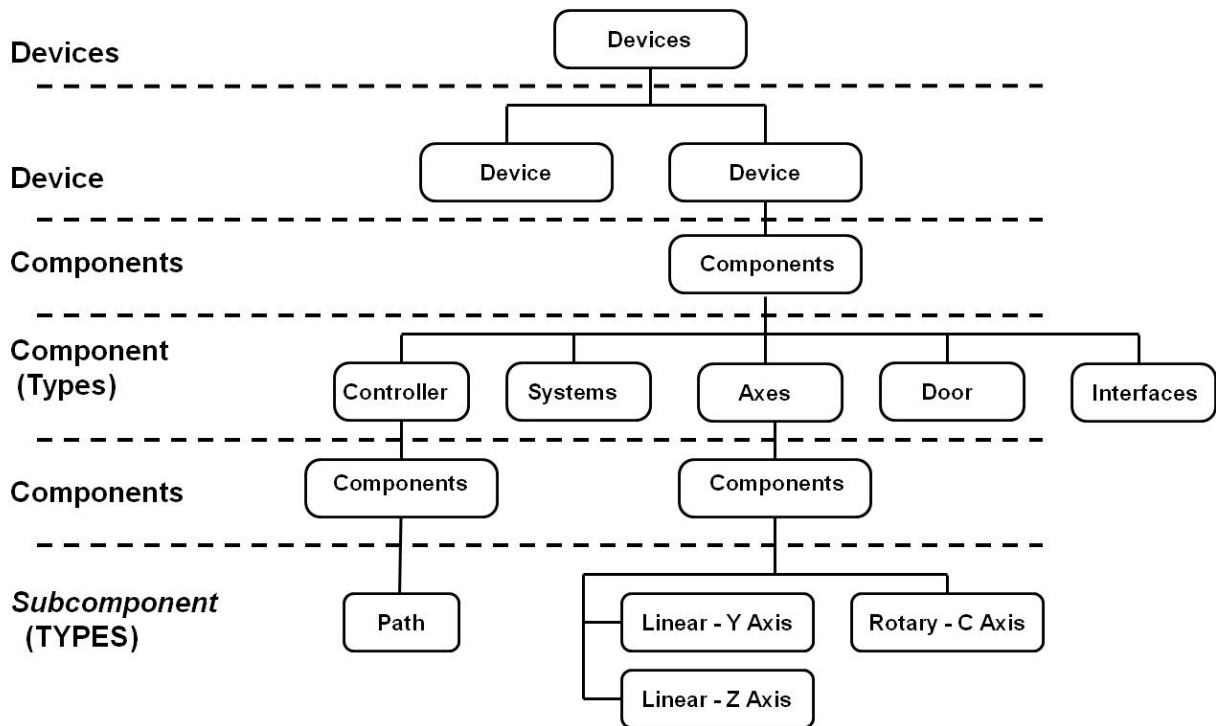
Devices

Devices

Device

Device

Device

Components

Components

Component (Types)

Controller

Systems

Axes

Door

Interfaces

Components

Components

Components

Subcomponent (TYPES)

Path

Linear - Y Axis

Rotary - C Axis

Linear - Z Axis